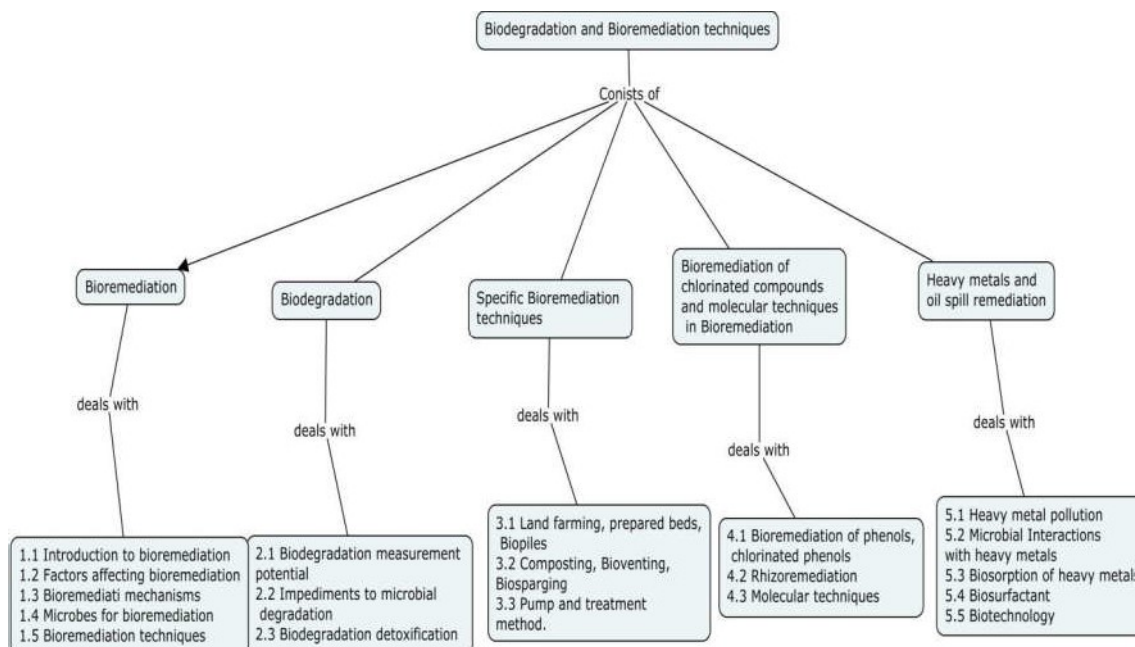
Biodegradation and Bioremediation techniques

Conists of

Bioremediation

deals with

1.1 Introduction to bioremediation
1.2 Factors affecting bioremediation
1.3 Bioremediati mechanisms
1.4 Microbes for bioremediation
1.5 Bioremediation techniques

Biodegradation

deals with

2.1 Biodegradation measurement potential
2.2 Impediments to microbial degradation
2.3 Biodegradation detoxification

Specific Bioremediation techniques

deals with

3.1 Land farming, prepared beds, Biopiles
3.2 Composting, Bioventing, Biosparging
3.3 Pump and treatment method.

Bioremediation of chlorinated compounds and molecular techniques in Bioremediation

deals with

4.1 Bioremediation of phenols, chlorinated phenols
4.2 Rhizoremediation
4.3 Molecular techniques

Heavy metals and oil spill remediation

deals with

5.1 Heavy metal pollution
5.2 Microbial Interactions with heavy metals
5.3 Biosorption of heavy metal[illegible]
5.4 Biosurfactant
5.5 Biotechnology